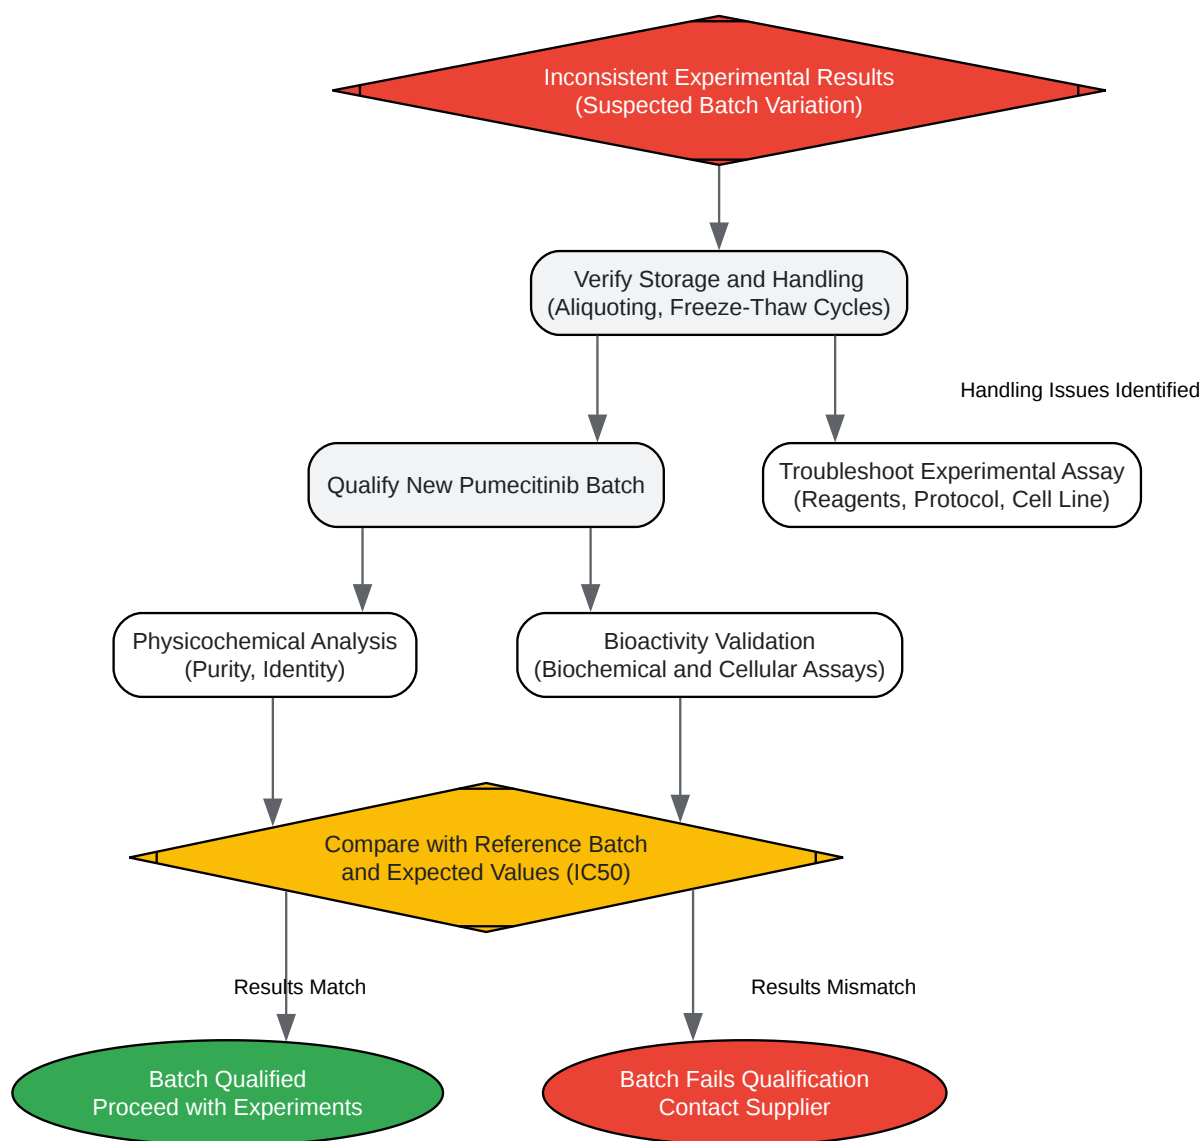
Inconsistent Experimental Results
(Suspected Batch Variation)

Verify Storage and Handling
(Aliquoting, Freeze-Thaw Cycles)

Handling Issues Identified

Qualify New Pumecitinib Batch

Troubleshoot Experimental Assay
(Reagents, Protocol, Cell Line)

Physicochemical Analysis
(Purity, Identity)

Bioactivity Validation
(Biochemical and Cellular Assays)

Compare with Reference Batch
and Expected Values (IC50)

Results Match

Results Mismatch

Batch Qualified
Proceed with Experiments

Batch Fails Qualification
Contact Supplier